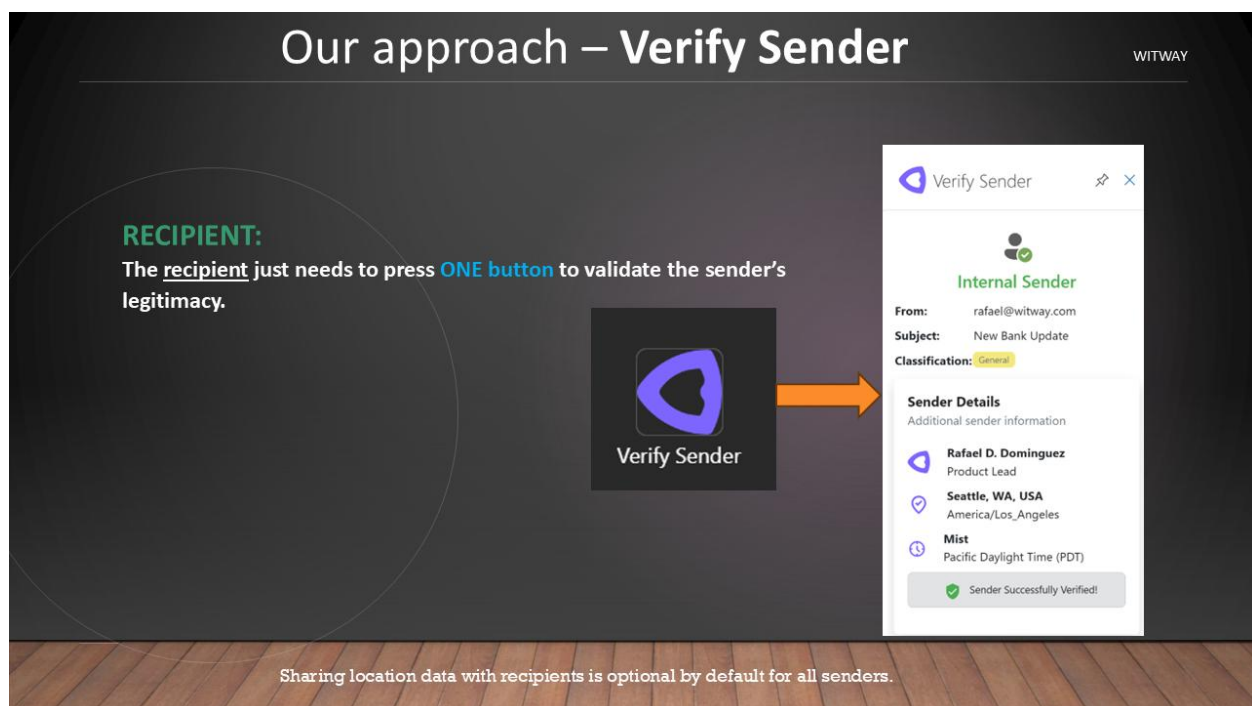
Our approach – **Verify Sender**

WITWAY

RECIPIENT:
The recipient just needs to press ONE button to validate the sender's legitimacy.

Verify Sender

Verify Sender

Internal Sender

From: rafael@witway.com
Subject: New Bank Update
Classification: General

Sender Details
Additional sender information

Rafael D. Dominguez
Product Lead

Seattle, WA, USA
America/Los_Angeles

Mist
Pacific Daylight Time (PDT)

Sender Successfully Verified!

Sharing location data with recipients is optional by default for all senders.